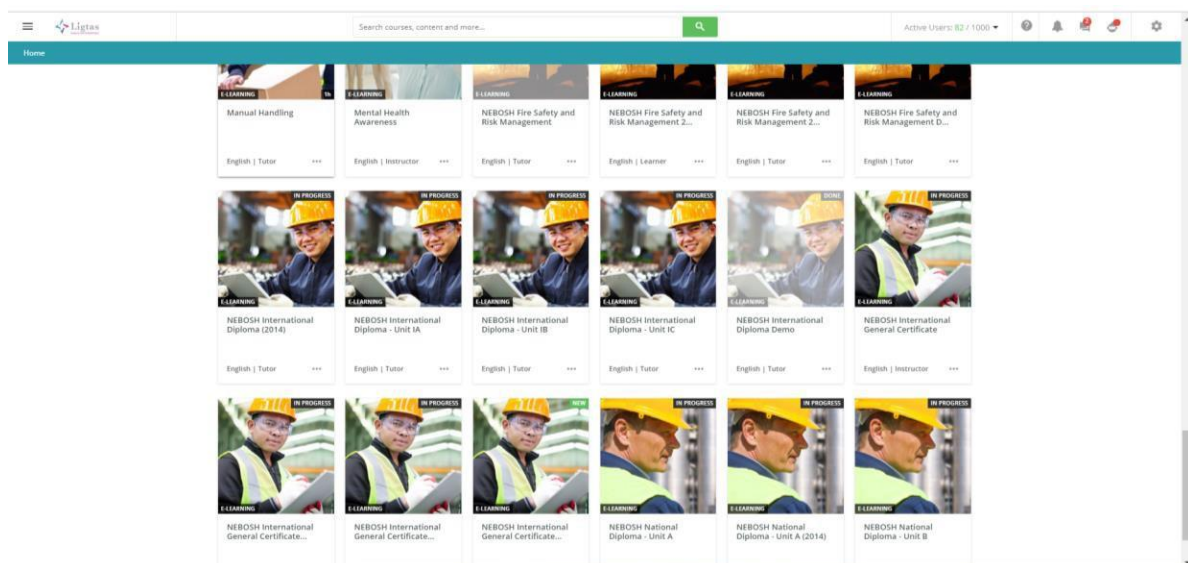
Ligtas

Search courses, content and more...

Active Users: 82 / 1000

Home

E-LEARNING 1h
Manual Handling
English | Tutor

E-LEARNING
Mental Health Awareness
English | Instructor

E-LEARNING
NEBOSH Fire Safety and Risk Management
English | Tutor

E-LEARNING
NEBOSH Fire Safety and Risk Management 2...
English | Learner

E-LEARNING
NEBOSH Fire Safety and Risk Management 2...
English | Tutor

E-LEARNING
NEBOSH Fire Safety and Risk Management D...
English | Tutor

IN PROGRESS
E-LEARNING
NEBOSH International Diploma (2014)
English | Tutor

IN PROGRESS
E-LEARNING
NEBOSH International Diploma - Unit IA
English | Tutor

IN PROGRESS
E-LEARNING
NEBOSH International Diploma - Unit IB
English | Tutor

IN PROGRESS
E-LEARNING
NEBOSH International Diploma - Unit IC
English | Tutor

DONE
E-LEARNING
NEBOSH International Diploma Demo
English | Tutor

IN PROGRESS
E-LEARNING
NEBOSH International General Certificate
English | Instructor

IN PROGRESS
E-LEARNING
NEBOSH International General Certificate...

IN PROGRESS
E-LEARNING
NEBOSH International General Certificate...

NEW
E-LEARNING
NEBOSH International General Certificate...

IN PROGRESS
E-LEARNING
NEBOSH National Diploma - Unit A

IN PROGRESS
E-LEARNING
NEBOSH National Diploma - Unit A (2014)

IN PROGRESS
E-LEARNING
NEBOSH National Diploma - Unit B